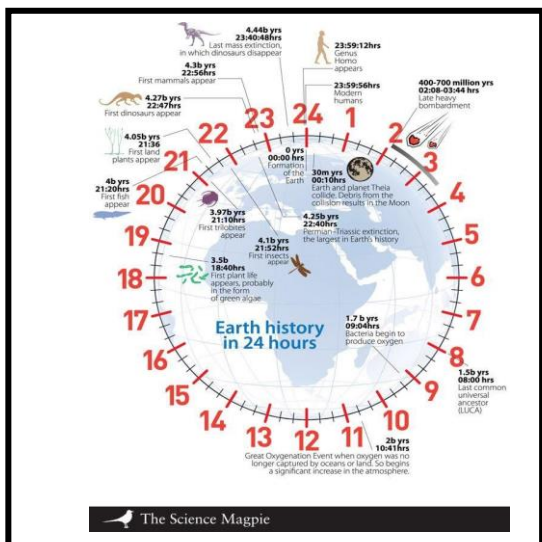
4.44b yrs
23:40:48hrs
Last mass extinction, in which dinosaurs disappear

23:59:12hrs
Genus Homo appears

23:59:56hrs
Modern humans

4.3b yrs
22:56hrs
First mammals appear

4.27b yrs
22:47hrs
First dinosaurs appear

400-700 million yrs
02:08-03:44 hrs
Late heavy bombardment

4.05b yrs
21:36
First land plants appear

0 yrs
00:00 hrs
Formation of the Earth

30m yrs
00:10hrs
Earth and planet Theia collide. Debris from the collision results in the Moon

4b yrs
21:20hrs
First fish appear

3.97b yrs
21:10hrs
First trilobites appear

4.25b yrs
22:40hrs
Permian-Triassic extinction, the largest in Earth's history

4.1b yrs
21:52hrs
First insects appear

3.5b
18:40hrs
First plant life appears, probably in the form of green algae

1.7 b yrs
09:04hrs
Bacteria begin to produce oxygen

Earth history in 24 hours

1.5b yrs
08:00 hrs
Last common universal ancestor (LUCA)

2b yrs
10:41hrs
Great Oxygenation Event when oxygen was no longer captured by oceans or land. So begins a significant increase in the atmosphere.

24 1 2 3 4 5 6 7 8 9 10 11 12 13 14 15 16 17 18 19 20 21 22 23

The Science Magpie